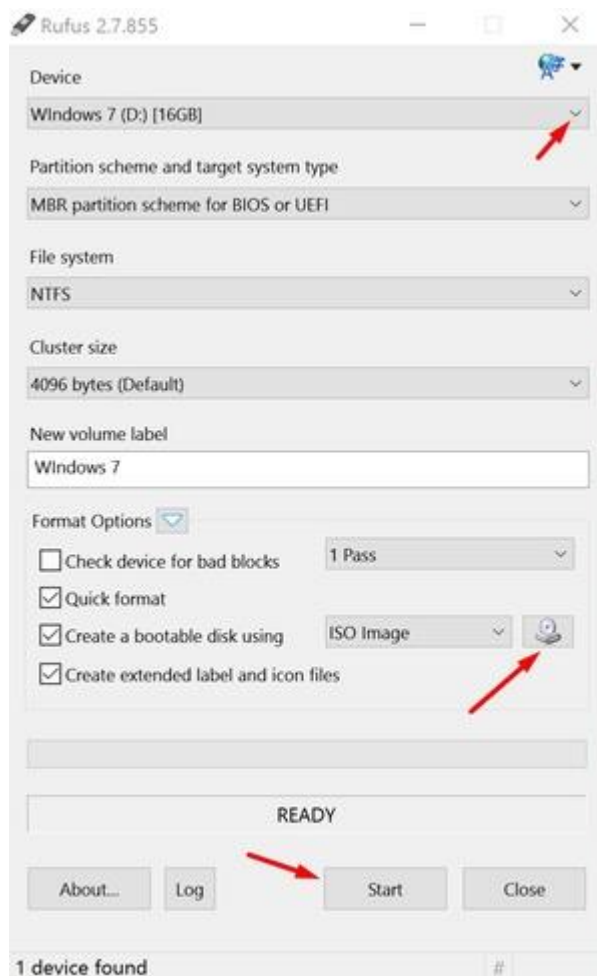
Rufus 2.7.855

Device

WIndows 7 (D:) [16GB]

Partition scheme and target system type

MBR partition scheme for BIOS or UEFI

File system

NTFS

Cluster size

4096 bytes (Default)

New volume label

WIndows 7

Format Options

Check device for bad blocks

1 Pass

Quick format

Create a bootable disk using

ISO Image

Create extended label and icon files

READY

About...

Log

Start

Close

1 device found

#